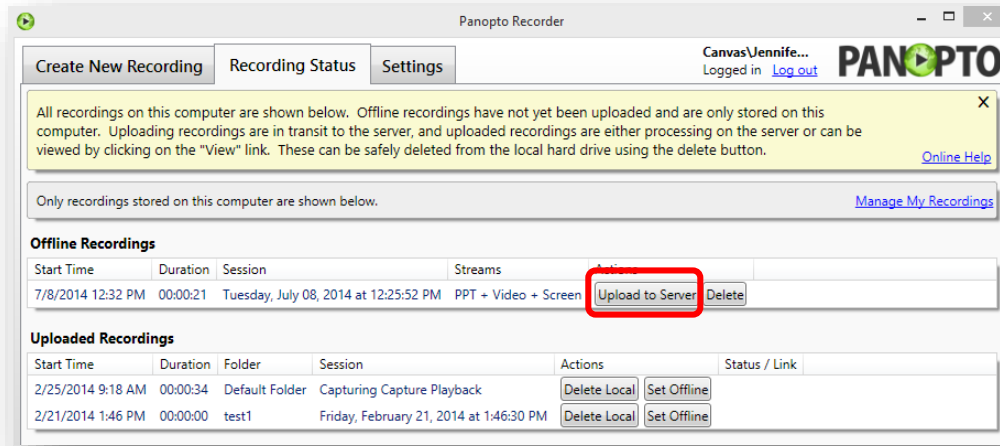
Panopto Recorder

Create New Recording | Recording Status | Settings

Canvas\Jennife...
Logged in Log out

PANOPTO

All recordings on this computer are shown below. Offline recordings have not yet been uploaded and are only stored on this computer. Uploading recordings are in transit to the server, and uploaded recordings are either processing on the server or can be viewed by clicking on the "View" link. These can be safely deleted from the local hard drive using the delete button.

×

Online Help

Only recordings stored on this computer are shown below.

Manage My Recordings

Offline Recordings

| Start Time | Duration | Session | Streams | Actions |
|---|---|---|---|---|
| 7/8/2014 12:32 PM | 00:00:21 | Tuesday, July 08, 2014 at 12:25:52 PM | PPT + Video + Screen | Upload to Server Delete |

Uploaded Recordings

| Start Time | Duration | Folder | Session | Actions | Status / Link |
|---|---|---|---|---|---|
| 2/25/2014 9:18 AM | 00:00:34 | Default Folder | Capturing Capture Playback | Delete Local Set Offline | |
| 2/21/2014 1:46 PM | 00:00:00 | test1 | Friday, February 21, 2014 at 1:46:30 PM | Delete Local Set Offline | |